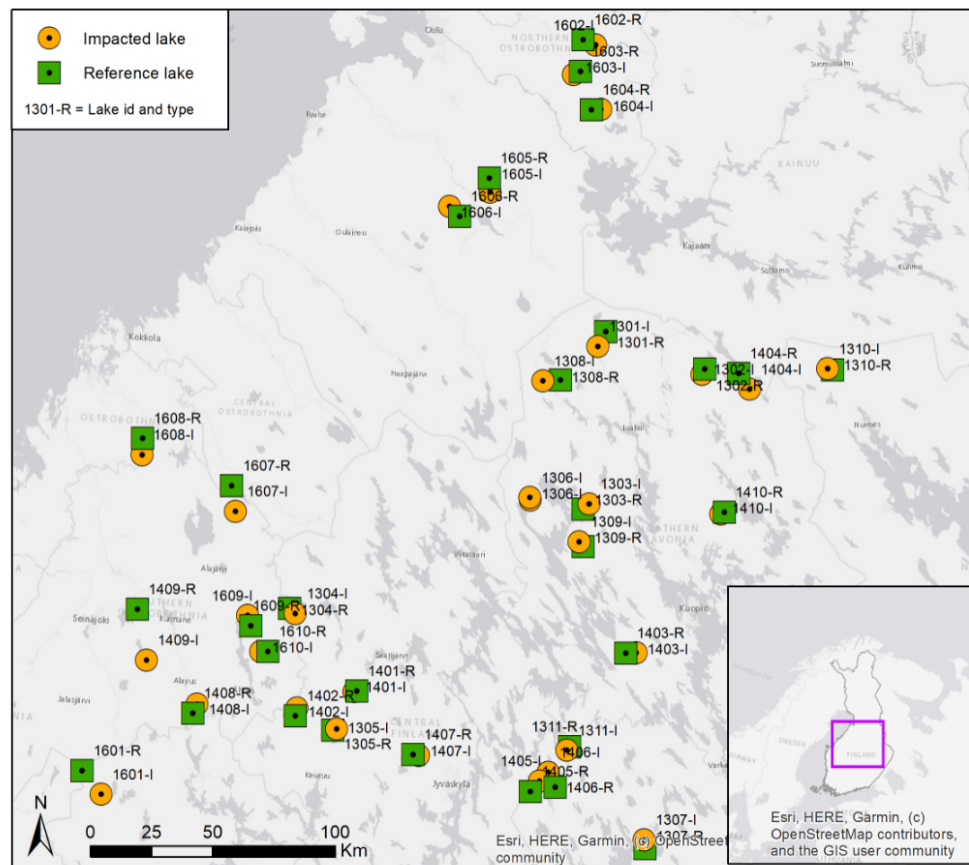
Impacted lake
Reference lake
1301-R = Lake id and type

1602-I 1602-R
1603-R
1603-I
1604-R
1604-I
Oulu
NORTHERN OSTROBOTHNIA
Suomussalmi
Raahe
KAINUU
1605-R
1605-I
1606-R
1606-I
Kalajoki
Oulainen
Kajaani
Sotkamo
Kuhmo
1301-I
1301-R
Kokkola
1308-I
1308-R
1302-I
1404-R
1404-I
1302-R
1310-I
1310-R
Haapajärvi
CENTRAL OSTROBOTHNIA
OSTROBOTHNIA
1608-R
1608-I
Iisalmi
Nurmes
1607-R
1607-I
1306-I
1306-I
1303-I
1303-R
1309-I
1309-R
1410-R
1410-I
NORTHERN SAVONIA
Alajärvi
Viitasaari
1409-R
SOUTHERN OSTROBOTHNIA
Seinäjoki
Kuortane
1609-I
1609-R
1304-I
1304-R
1610-R
1610-I
Kuopio
1409-I
1403-R
1403-I
Alavus
Saarijärvi
1401-R
1401-I
1408-R
1408-I
1402-R
1402-I
1305-I
1305-R
CENTRAL FINLAND
1407-R
1407-I
Jalasjärvi
1311-R 1311-I
1406-I
1405-I
1405-R
1406-R
1601-R
1601-I
Keuruu
Jyväskylä
Varkaus
1307-I
1307-R
N
0 25 50 100 Km
Esri, HERE, Garmin, (c) OpenStreetMap contributors, and the GIS user community
SWEDEN
FINLAND
Esri, HERE, Garmin, (c) OpenStreetMap contributors, and the GIS user community